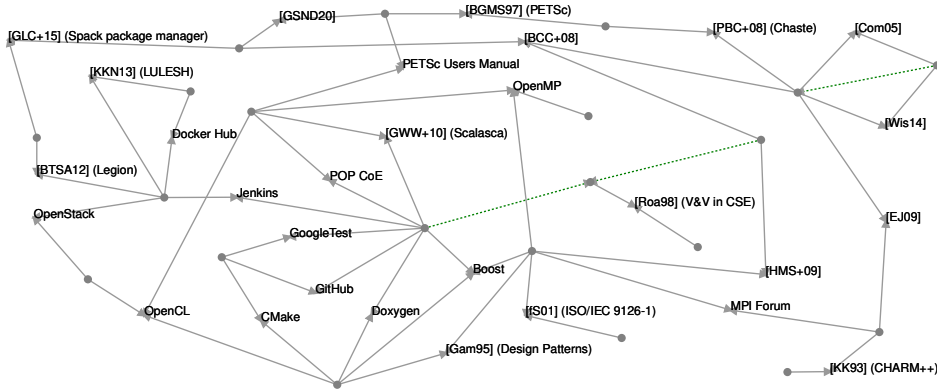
[GSND20]
[BGMS97] (PETSc)
[GLC+15] (Spack package manager)
[BCC+08]
[PBC+08] (Chaste)
[Com05]
[KKN13] (LULESH)
PETSc Users Manual
OpenMP
Docker Hub
[GWW+10] (Scalasca)
[Wis14]
[BTSA12] (Legion)
POP CoE
Jenkins
[Roa98] (V&V in CSE)
OpenStack
[EJ09]
GoogleTest
Boost
[HMS+09]
GitHub
OpenCL
CMake
Doxygen
[IS01] (ISO/IEC 9126-1)
MPI Forum
[Gam95] (Design Patterns)
[KK93] (CHARM++)